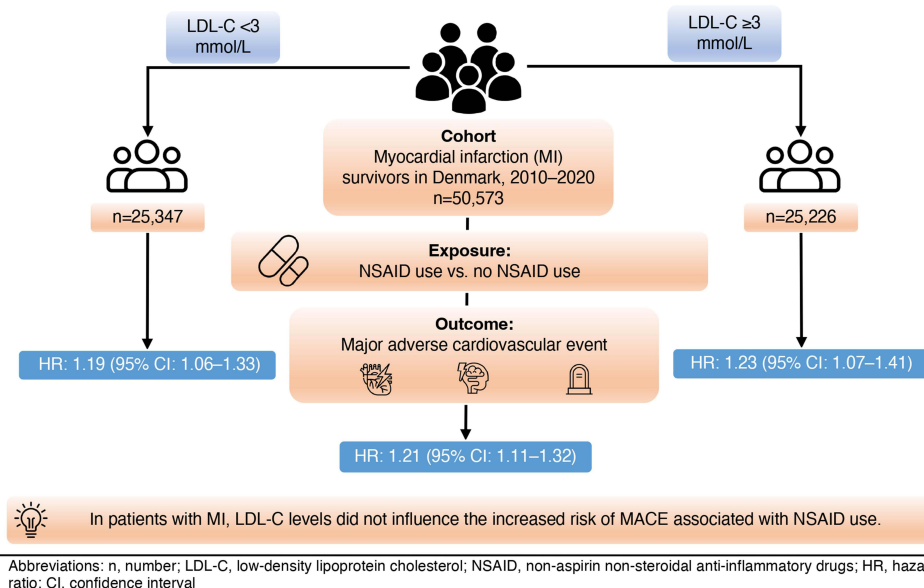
LDL-C <3 mmol/L

LDL-C ≥3 mmol/L

Cohort
Myocardial infarction (MI) survivors in Denmark, 2010–2020
n=50,573

n=25,347

n=25,226

Exposure:
NSAID use vs. no NSAID use

Outcome:
Major adverse cardiovascular event

HR: 1.19 (95% CI: 1.06–1.33)

HR: 1.23 (95% CI: 1.07–1.41)

HR: 1.21 (95% CI: 1.11–1.32)

In patients with MI, LDL-C levels did not influence the increased risk of MACE associated with NSAID use.

Abbreviations: n, number; LDL-C, low-density lipoprotein cholesterol; NSAID, non-aspirin non-steroidal anti-inflammatory drugs; HR, haza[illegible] ratio; CI, confidence interval